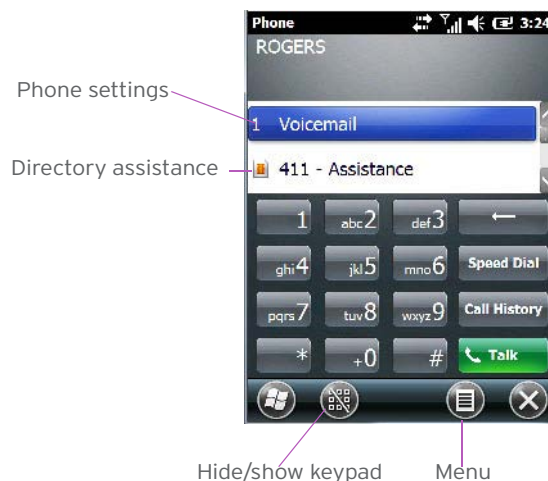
Phone 3:24
ROGERS

Phone settings

1 Voicemail

Directory assistance

411 - Assistance

1
abc 2
def 3
←
ghi 4
jkl 5
mno 6
Speed Dial
pqrs 7
tuv 8
wxyz 9
Call History
*
+0
#
Talk

Hide/show keypad
Menu